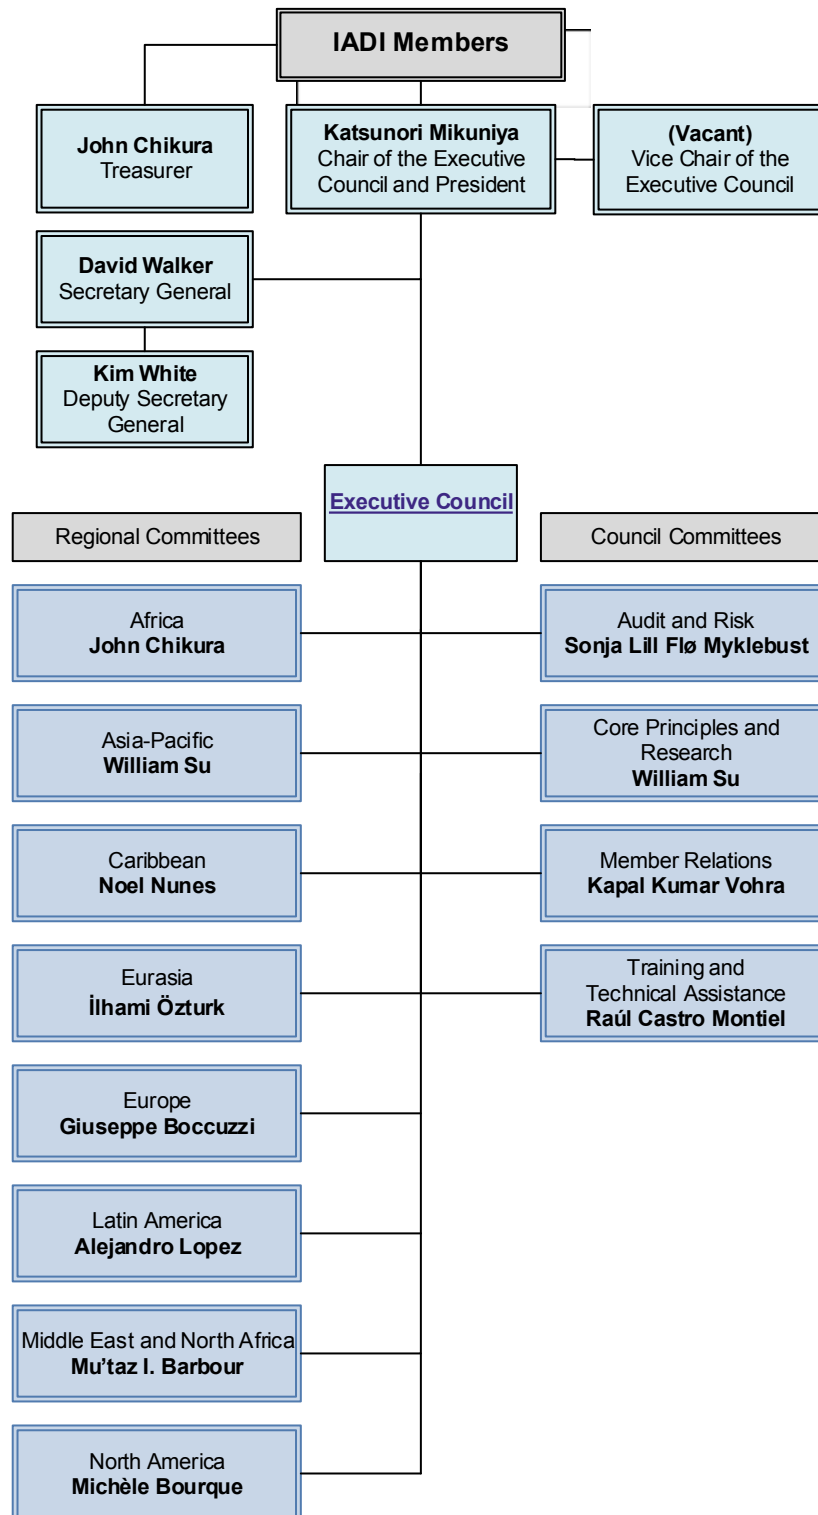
IADI Members

John Chikura
Treasurer

Katsunori Mikuniya
Chair of the Executive Council and President

(Vacant)
Vice Chair of the Executive Council

David Walker
Secretary General

Kim White
Deputy Secretary General

Executive Council

Regional Committees

Africa
John Chikura

Asia-Pacific
William Su

Caribbean
Noel Nunes

Eurasia
İlhami Özturk

Europe
Giuseppe Boccuzzi

Latin America
Alejandro Lopez

Middle East and North Africa
Mu'taz I. Barbour

North America
Michèle Bourque

Council Committees

Audit and Risk
Sonja Lill Flø Myklebust

Core Principles and Research
William Su

Member Relations
Kapal Kumar Vohra

Training and Technical Assistance
Raúl Castro Montiel